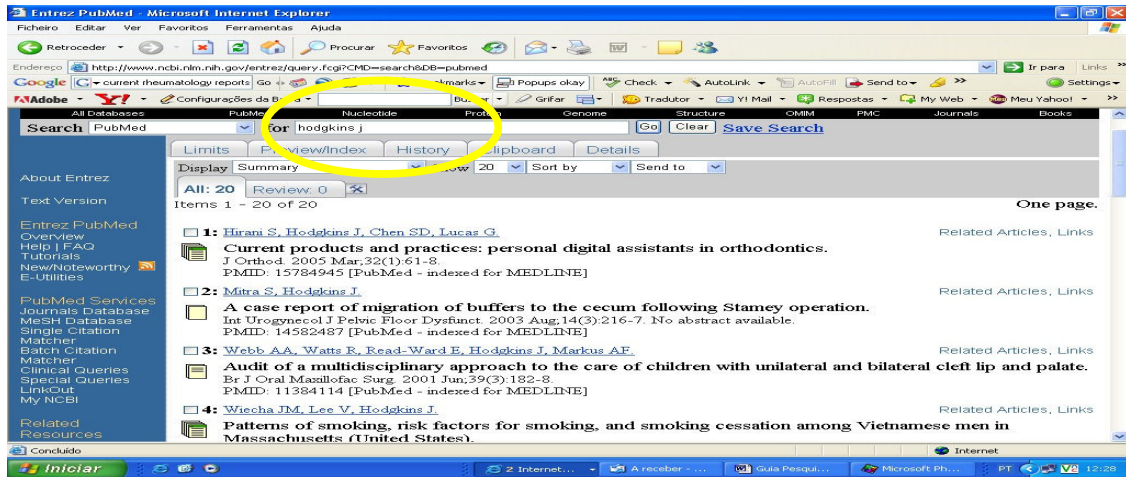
Entrez PubMed - Microsoft Internet Explorer

Ficheiro Editar Ver Favoritos Ferramentas Ajuda

Retroceder Procurar Favoritos

Endereço http://www.ncbi.nlm.nih.gov/entrez/query.fcgi?CMD=search&DB=pubmed Ir para Links

Google current rheumatology reports Go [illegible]kmarks Popups okay Check AutoLink AutoFill Send to Settings

Adobe Y! Configurações da B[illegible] Bu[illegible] Grifar Tradutor Y! Mail Respostas My Web Meu Yahoo!

All Databases PubMe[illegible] Nucleotide Prot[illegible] Genome Structure OMIM PMC Journals Books

Search PubMed for hodgkins j Go Clear Save Search

Limits P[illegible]view/Index History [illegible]lipboard Details

Display Summary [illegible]ow 20 Sort by Send to

All: 20 Review: 0

Items 1 - 20 of 20 One page.

About Entrez

Text Version

Entrez PubMed
Overview
Help | FAQ
Tutorials
New/Noteworthy
E-Utilities

PubMed Services
Journals Database
MeSH Database
Single Citation Matcher
Batch Citation Matcher
Clinical Queries
Special Queries
LinkOut
My NCBI

Related Resources

1: Hirani S, Hodgkins J, Chen SD, Lucas G. Related Articles, Links
Current products and practices: personal digital assistants in orthodontics.
J Orthod. 2005 Mar;32(1):61-8.
PMID: 15784945 [PubMed - indexed for MEDLINE]

2: Mitra S, Hodgkins J. Related Articles, Links
A case report of migration of buffers to the cecum following Stamey operation.
Int Urogynecol J Pelvic Floor Dysfunct. 2003 Aug;14(3):216-7. No abstract available.
PMID: 14582487 [PubMed - indexed for MEDLINE]

3: Webb AA, Watts R, Read-Ward E, Hodgkins J, Markus AF. Related Articles, Links
Audit of a multidisciplinary approach to the care of children with unilateral and bilateral cleft lip and palate.
Br J Oral Maxillofac Surg. 2001 Jun;39(3):182-8.
PMID: 11384114 [PubMed - indexed for MEDLINE]

4: Wiecha JM, Lee V, Hodgkins J. Related Articles, Links
Patterns of smoking, risk factors for smoking, and smoking cessation among Vietnamese men in Massachusetts (United States).

Concluído Internet

Iniciar 2 Internet... A receber - ... Guia Pesqui... Microsoft Ph... PT 12:28